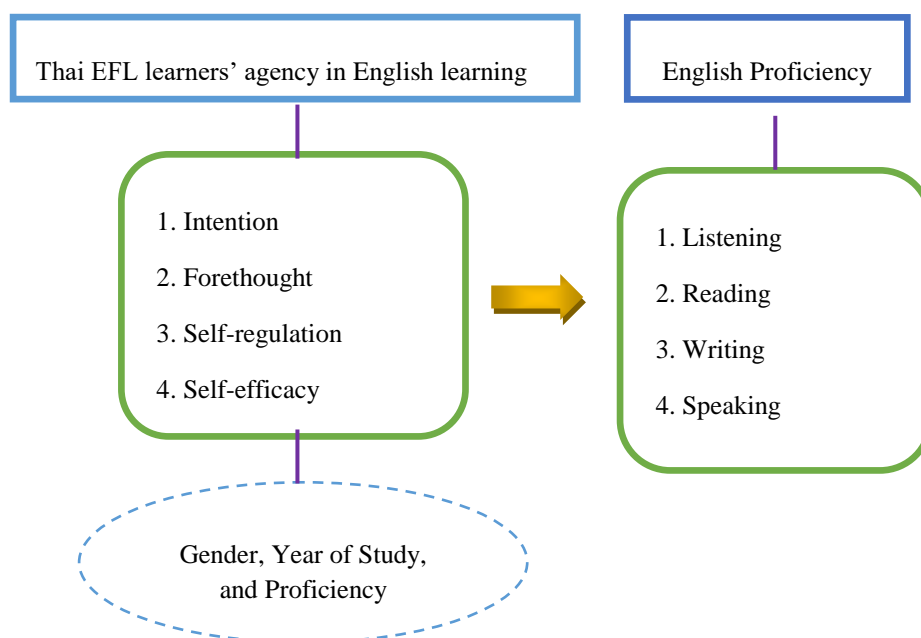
Thai EFL learners' agency in English learning

1. Intention
2. Forethought
3. Self-regulation
4. Self-efficacy

Gender, Year of Study, and Proficiency

English Proficiency

1. Listening
2. Reading
3. Writing
4. Speaking